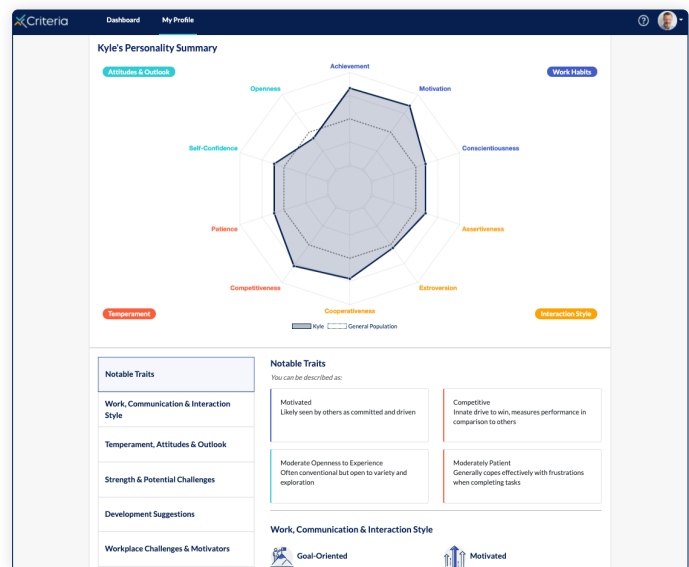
Criteria

Dashboard

My Profile

Kyle's Personality Summary

Attitudes & Outlook

Work Habits

Achievement

Openness

Motivation

Self-Confidence

Conscientiousness

Patience

Assertiveness

Competitiveness

Extroversion

Cooperativeness

Temperament

Interaction Style

Kyle

General Population

Notable Traits

Work, Communication & Interaction Style

Temperament, Attitudes & Outlook

Strength & Potential Challenges

Development Suggestions

Workplace Challenges & Motivators

Notable Traits

You can be described as:

Motivated
Likely seen by others as committed and driven

Competitive
Innate drive to win, measures performance in comparison to others

Moderate Openness to Experience
Often conventional but open to variety and exploration

Moderately Patient
Generally copes effectively with frustrations when completing tasks

Work, Communication & Interaction Style

Goal-Oriented

Motivated